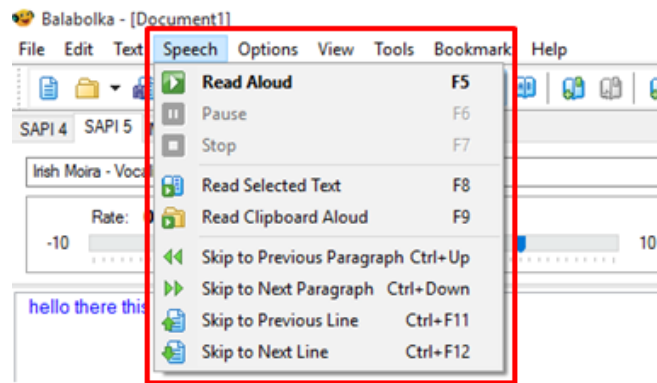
Balabolka - [Document1]

File Edit Text Speech Options View Tools Bookmark Help

SAPI 4 SAPI 5

Irish Moira - Voca

Rate: 0

-10

10

hello there this

Read Aloud F5
Pause F6
Stop F7
Read Selected Text F8
Read Clipboard Aloud F9
Skip to Previous Paragraph Ctrl+Up
Skip to Next Paragraph Ctrl+Down
Skip to Previous Line Ctrl+F11
Skip to Next Line Ctrl+F12